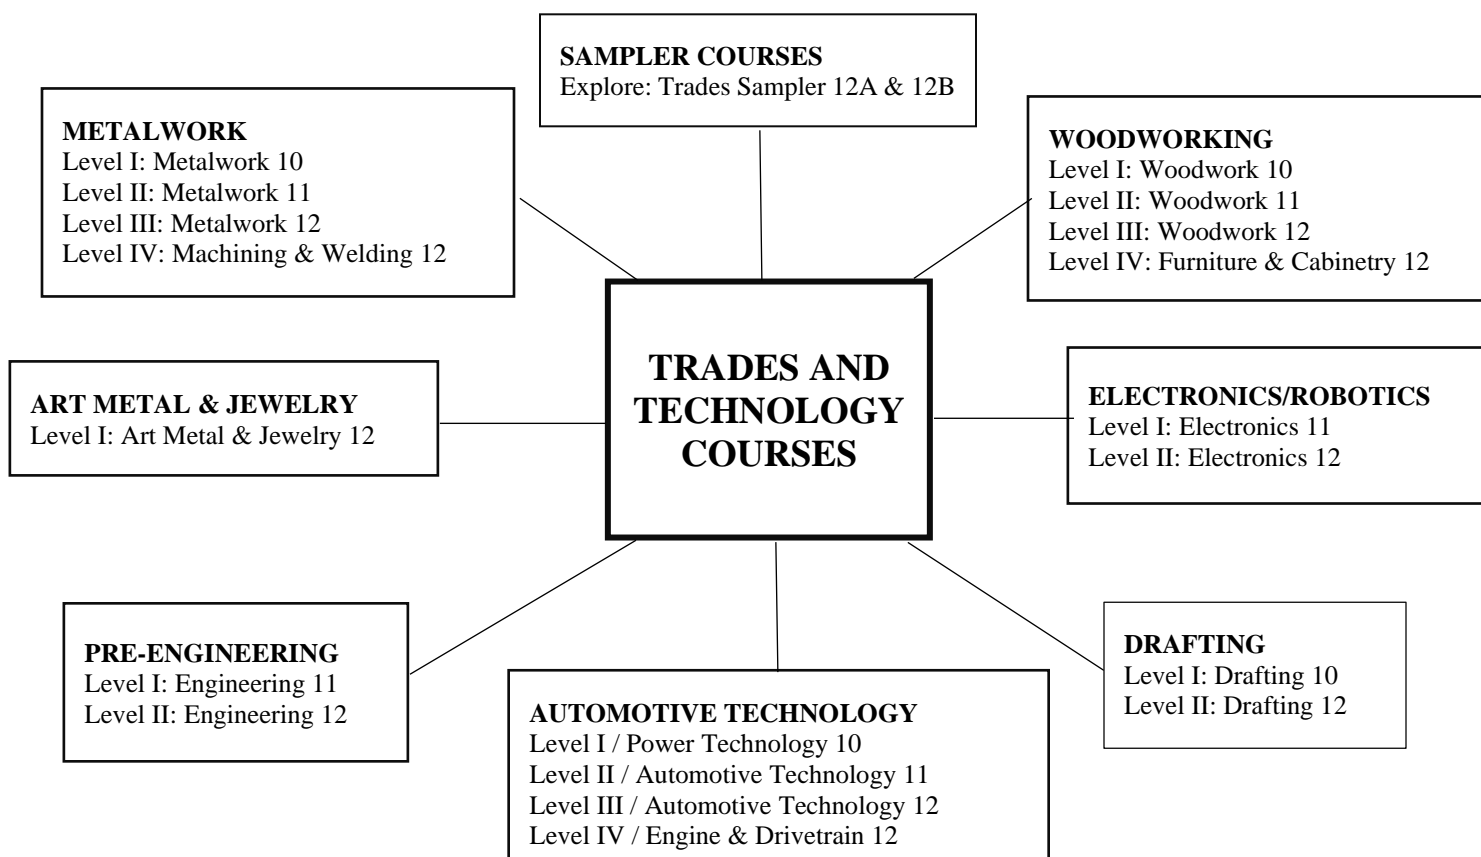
SAMPLER COURSES
Explore: Trades Sampler 12A & 12B

METALWORK
Level I: Metalwork 10
Level II: Metalwork 11
Level III: Metalwork 12
Level IV: Machining & Welding 12

WOODWORKING
Level I: Woodwork 10
Level II: Woodwork 11
Level III: Woodwork 12
Level IV: Furniture & Cabinetry 12

TRADES AND TECHNOLOGY COURSES

ART METAL & JEWELRY
Level I: Art Metal & Jewelry 12

ELECTRONICS/ROBOTICS
Level I: Electronics 11
Level II: Electronics 12

PRE-ENGINEERING
Level I: Engineering 11
Level II: Engineering 12

DRAFTING
Level I: Drafting 10
Level II: Drafting 12

AUTOMOTIVE TECHNOLOGY
Level I / Power Technology 10
Level II / Automotive Technology 11
Level III / Automotive Technology 12
Level IV / Engine & Drivetrain 12